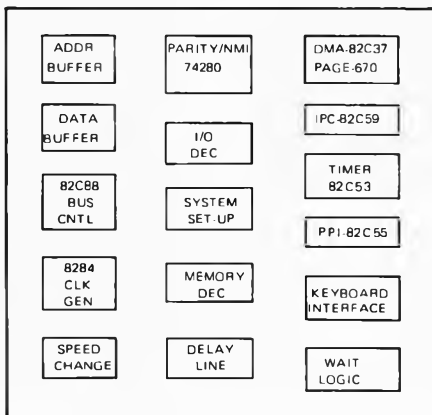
ADDR BUFFER

DATA BUFFER

82C88 BUS CNTL

8284 CLK GEN

SPEED CHANGE

PARITY/NMI 74280

I/O DEC

SYSTEM SET-UP

MEMORY DEC

DELAY LINE

DMA-82C37 PAGE-670

IPC-82C59

TIMER 82C53

PPI-82C55

KEYBOARD INTERFACE

WAIT LOGIC